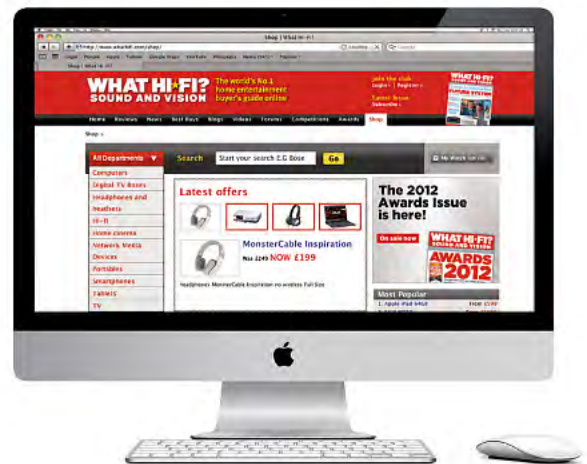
Shop | What Hi-Fi?

http://www.whathifi.com/shop/

Shop | What Hi-Fi?

WHAT HI-FI? SOUND AND VISION

The world's No.1 home entertainment buyer's guide online

Join the club
Login | Register

Latest issue
Subscribe

Home Reviews News Best Buys Blogs Videos Forums Competitions Awards Shop

Shop »

All Departments ▼

Search Start your search E.G Bose Go

My Watch List

Computers
Digital TV Boxes
Headphones and Headsets
Hi-fi
Home cinema
Network Media Devices
Portables
Smartphones
Tablets
TV

Latest offers

MonsterCable Inspiration

Was £249 NOW £199

Headphones MonsterCable Inspiration no wireless Full Size

The 2012 Awards Issue is here!

On sale now

WHAT HI-FI? SOUND AND VISION

AWARDS 2012

Most Popular